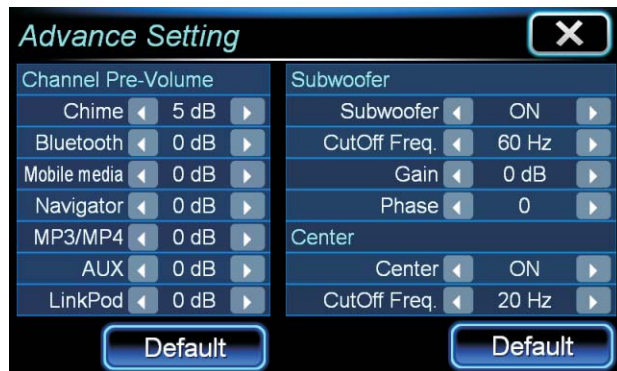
Advance Setting

Channel Pre-Volume

| | |
|---|---|
| Chime | 5 dB |
| Bluetooth | 0 dB |
| Mobile media | 0 dB |
| Navigator | 0 dB |
| MP3/MP4 | 0 dB |
| AUX | 0 dB |
| LinkPod | 0 dB |

Default

Subwoofer

| | |
|---|---|
| Subwoofer | ON |
| CutOff Freq. | 60 Hz |
| Gain | 0 dB |
| Phase | 0 |

Center

| | |
|---|---|
| Center | ON |
| CutOff Freq. | 20 Hz |

Default